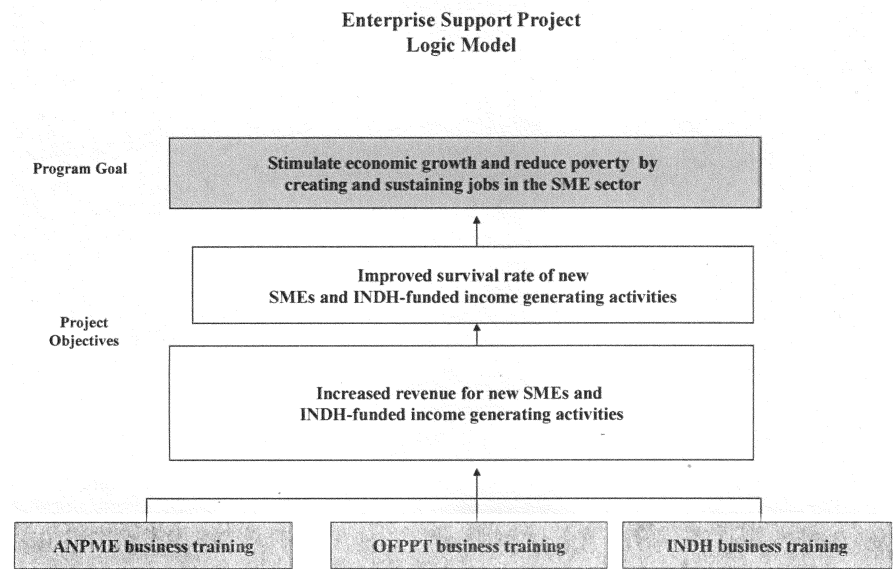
Enterprise Support Project
Logic Model

Program Goal

Stimulate economic growth and reduce poverty by creating and sustaining jobs in the SME sector

Improved survival rate of new SMEs and INDH-funded income generating activities

Project Objectives

Increased revenue for new SMEs and INDH-funded income generating activities

ANPME business training

OFPPT business training

INDH business training